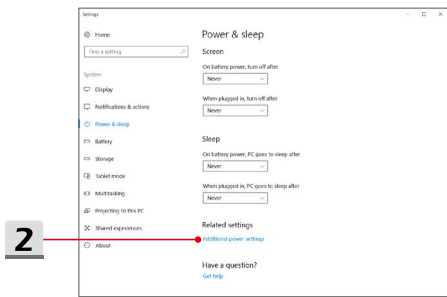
Settings

Home

Find a setting

System

Display

Notifications & actions

Power & sleep

Battery

Storage

Tablet mode

Multitasking

Projecting to this PC

Shared experiences

About

Power & sleep

Screen

On battery power, turn off after

Never

When plugged in, turn off after

Never

Sleep

On battery power, PC goes to sleep after

Never

When plugged in, PC goes to sleep after

Never

Related settings

Additional power settings

Have a question?

Get help

2